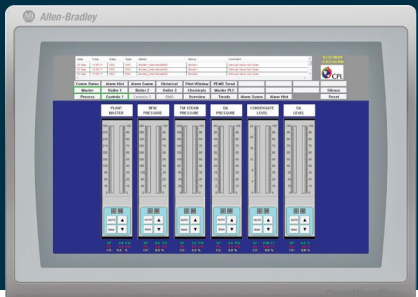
Allen-Bradley

Comm Status | Alarm Hist | Alarm Summ | Historical | Print Window | PCWD Trend
Master | Boiler 1 | Boiler 2 | Boiler 3 | Chemicals | Master PLC
Process | Controls 1 | Controls 2 | DAC | Overview | Trends | Alarm Summ | Alarm Hist

Silence
Reset

CPI

PLANT MASTER
BFW PRESSURE
7# STEAM PRESSURE
OA PRESSURE
CONDENSATE LEVEL
DA LEVEL

AUTO
MAN
AUTO
MAN
AUTO
MAN
AUTO
MAN
AUTO
MAN
AUTO
MAN